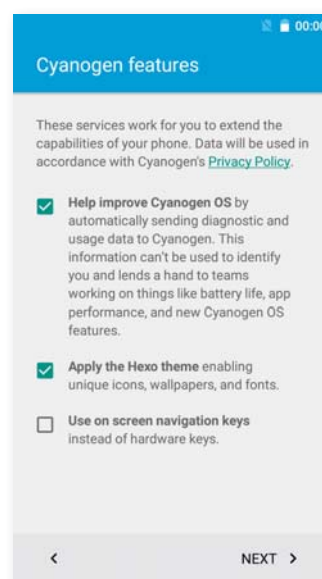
00:00

Cyanogen features

These services work for you to extend the capabilities of your phone. Data will be used in accordance with Cyanogen's Privacy Policy.

Help improve Cyanogen OS by automatically sending diagnostic and usage data to Cyanogen. This information can't be used to identify you and lends a hand to teams working on things like battery life, app performance, and new Cyanogen OS features.

Apply the Hexo theme enabling unique icons, wallpapers, and fonts.

Use on screen navigation keys instead of hardware keys.

<

NEXT >